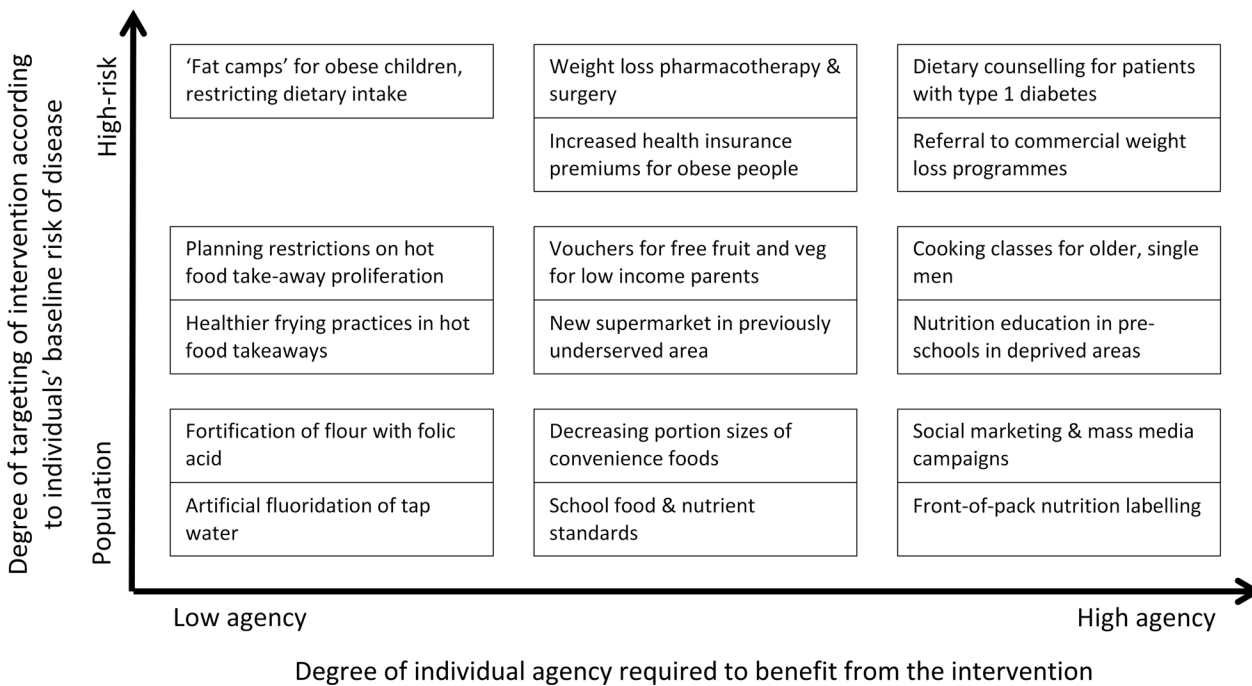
Degree of targeting of intervention according to individuals' baseline risk of disease

High-risk

Population

'Fat camps' for obese children, restricting dietary intake

Weight loss pharmacotherapy & surgery

Increased health insurance premiums for obese people

Dietary counselling for patients with type 1 diabetes

Referral to commercial weight loss programmes

Planning restrictions on hot food take-away proliferation

Healthier frying practices in hot food takeaways

Vouchers for free fruit and veg for low income parents

New supermarket in previously underserved area

Cooking classes for older, single men

Nutrition education in pre-schools in deprived areas

Fortification of flour with folic acid

Artificial fluoridation of tap water

Decreasing portion sizes of convenience foods

School food & nutrient standards

Social marketing & mass media campaigns

Front-of-pack nutrition labelling

Low agency

High agency

Degree of individual agency required to benefit from the intervention